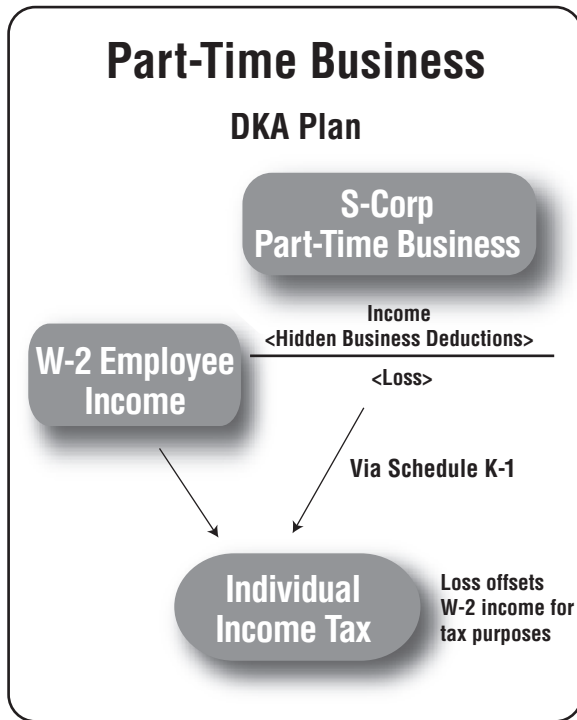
Part-Time Business

DKA Plan

S-Corp Part-Time Business

Income
<Hidden Business Deductions>

<Loss>

W-2 Employee Income

Via Schedule K-1

Individual Income Tax

Loss offsets W-2 income for tax purposes